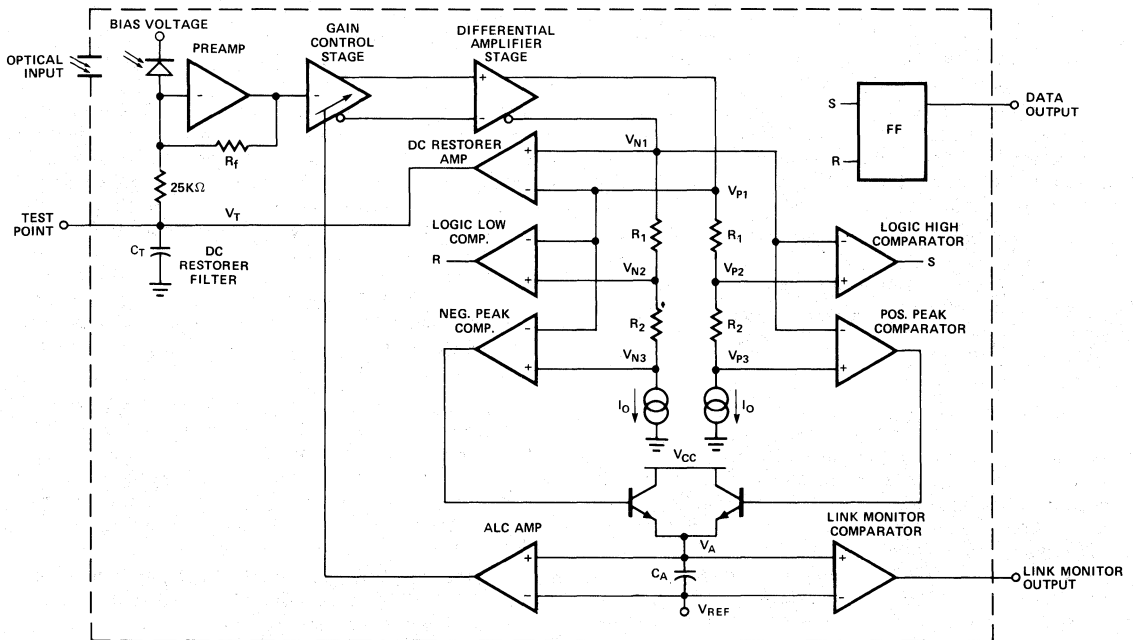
BIAS VOLTAGE

OPTICAL INPUT

PREAMP

GAIN CONTROL STAGE

DIFFERENTIAL AMPLIFIER STAGE

$R_f$

DC RESTORER AMP

$V_{N1}$

$V_{P1}$

S

FF

R

DATA OUTPUT

25K$\Omega$

TEST POINT

$V_T$

$C_T$

DC RESTORER FILTER

LOGIC LOW COMP.

R

$R_1$

$R_1$

$V_{N2}$

$V_{P2}$

LOGIC HIGH COMPARATOR

S

NEG. PEAK COMP.

$R_2$

$R_2$

$V_{N3}$

$V_{P3}$

POS. PEAK COMPARATOR

$I_O$

$I_O$

$V_{CC}$

ALC AMP

$V_A$

LINK MONITOR COMPARATOR

$C_A$

$V_{REF}$

LINK MONITOR OUTPUT